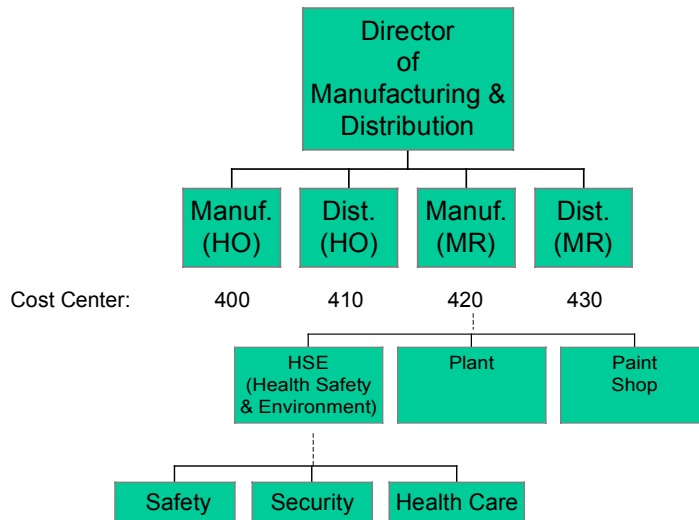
Director of Manufacturing & Distribution

Manuf. (HO)

Dist. (HO)

Manuf. (MR)

Dist. (MR)

Cost Center: 400 410 420 430

HSE (Health Safety & Environment)

Plant

Paint Shop

Safety

Security

Health Care